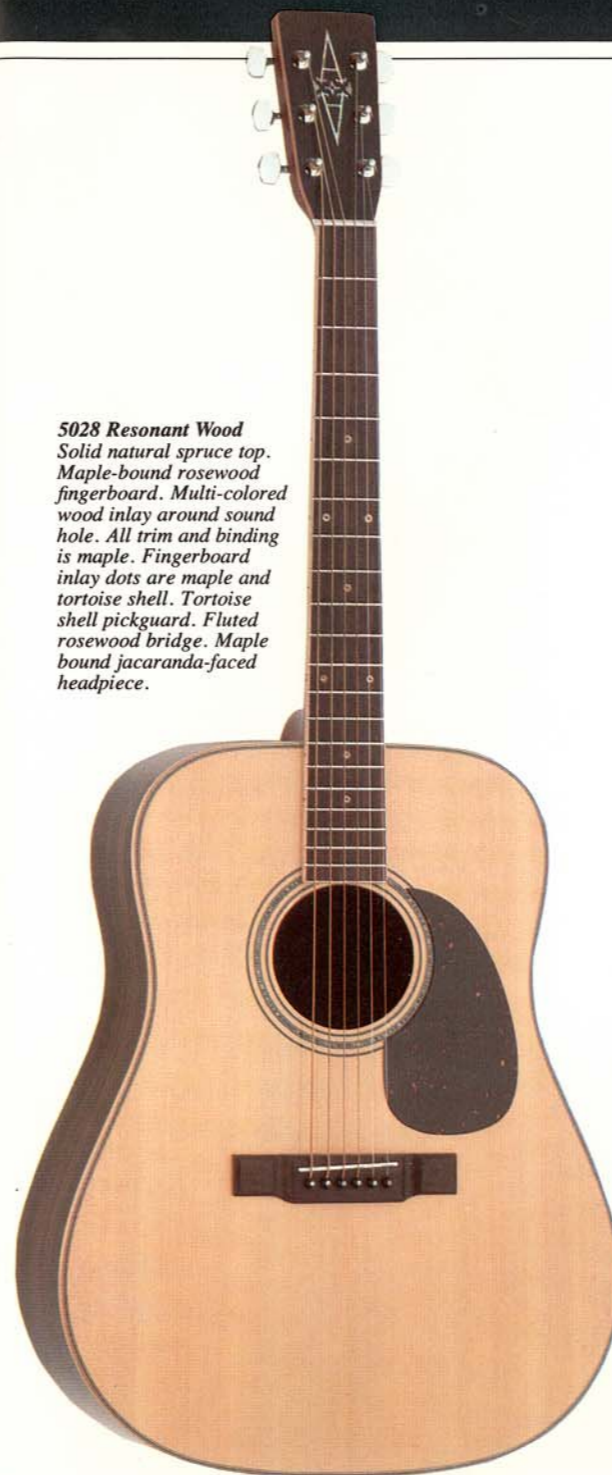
**5028 Resonant Wood**
Solid natural spruce top. Maple-bound rosewood fingerboard. Multi-colored wood inlay around sound hole. All trim and binding is maple. Fingerboard inlay dots are maple and tortoise shell. Tortoise shell pickguard. Fluted rosewood bridge. Maple bound jacaranda-faced headpiece.